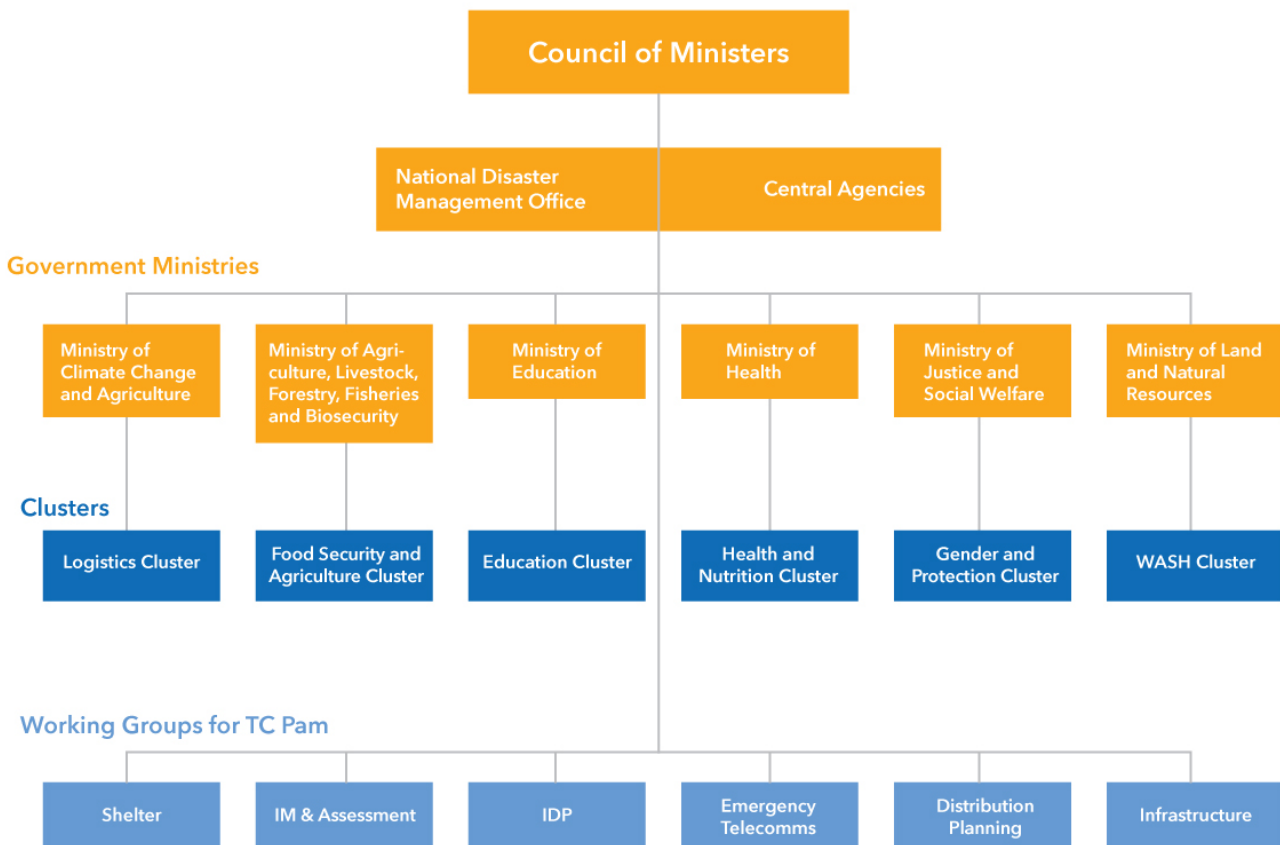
Council of Ministers

National Disaster Management Office

Central Agencies

Government Ministries

Ministry of Climate Change and Agriculture

Ministry of Agriculture, Livestock, Forestry, Fisheries and Biosecurity

Ministry of Education

Ministry of Health

Ministry of Justice and Social Welfare

Ministry of Land and Natural Resources

Clusters

Logistics Cluster

Food Security and Agriculture Cluster

Education Cluster

Health and Nutrition Cluster

Gender and Protection Cluster

WASH Cluster

Working Groups for TC Pam

Shelter

IM & Assessment

IDP

Emergency Telecomms

Distribution Planning

Infrastructure